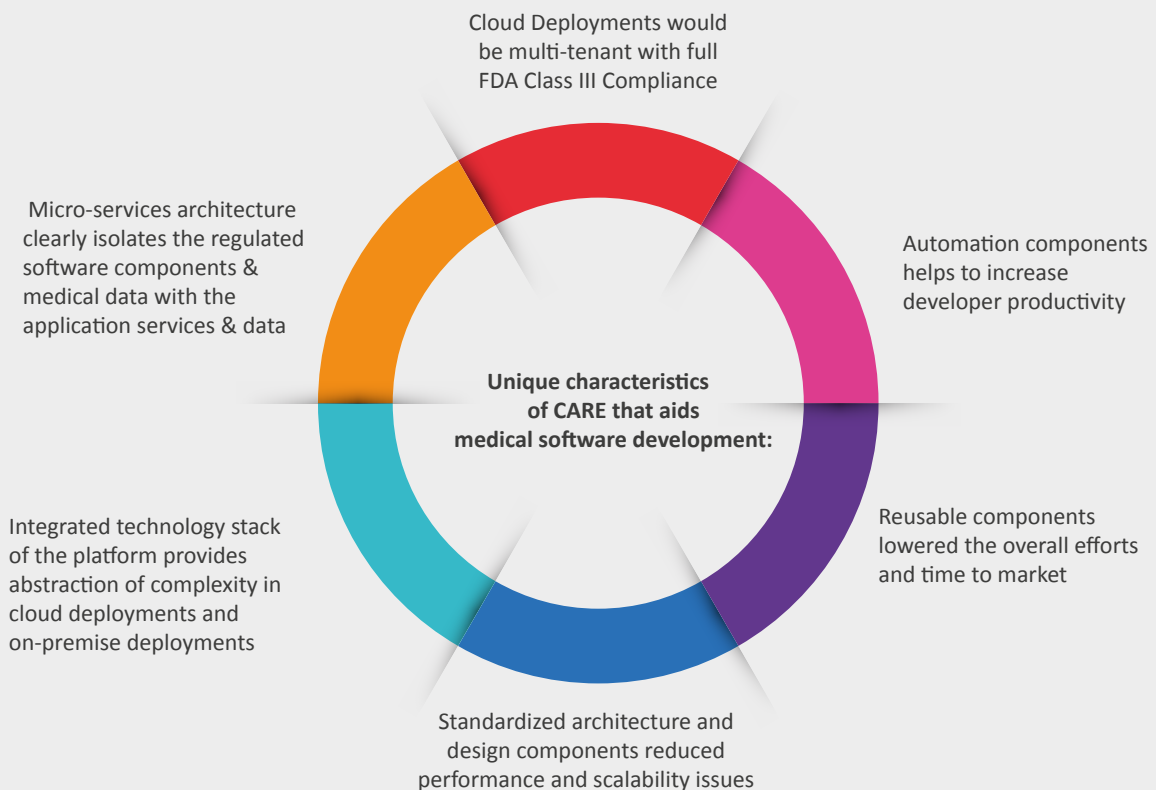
Cloud Deployments would be multi-tenant with full FDA Class III Compliance

Micro-services architecture clearly isolates the regulated software components & medical data with the application services & data

Automation components helps to increase developer productivity

Unique characteristics of CARE that aids medical software development:

Integrated technology stack of the platform provides abstraction of complexity in cloud deployments and on-premise deployments

Reusable components lowered the overall efforts and time to market

Standardized architecture and design components reduced performance and scalability issues